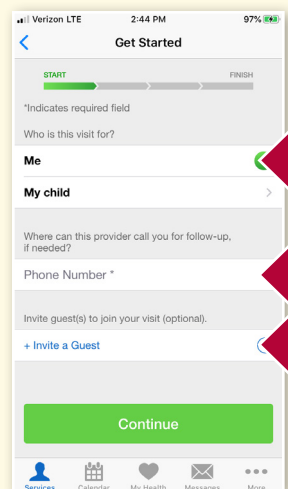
Verizon LTE 2:44 PM 97%

Get Started

START FINISH

*Indicates required field

Who is this visit for?

Me

My child

Where can this provider call you for follow-up, if needed?

Phone Number *

Invite guest(s) to join your visit (optional).

+ Invite a Guest

Continue

Services Calendar My Health Messages More